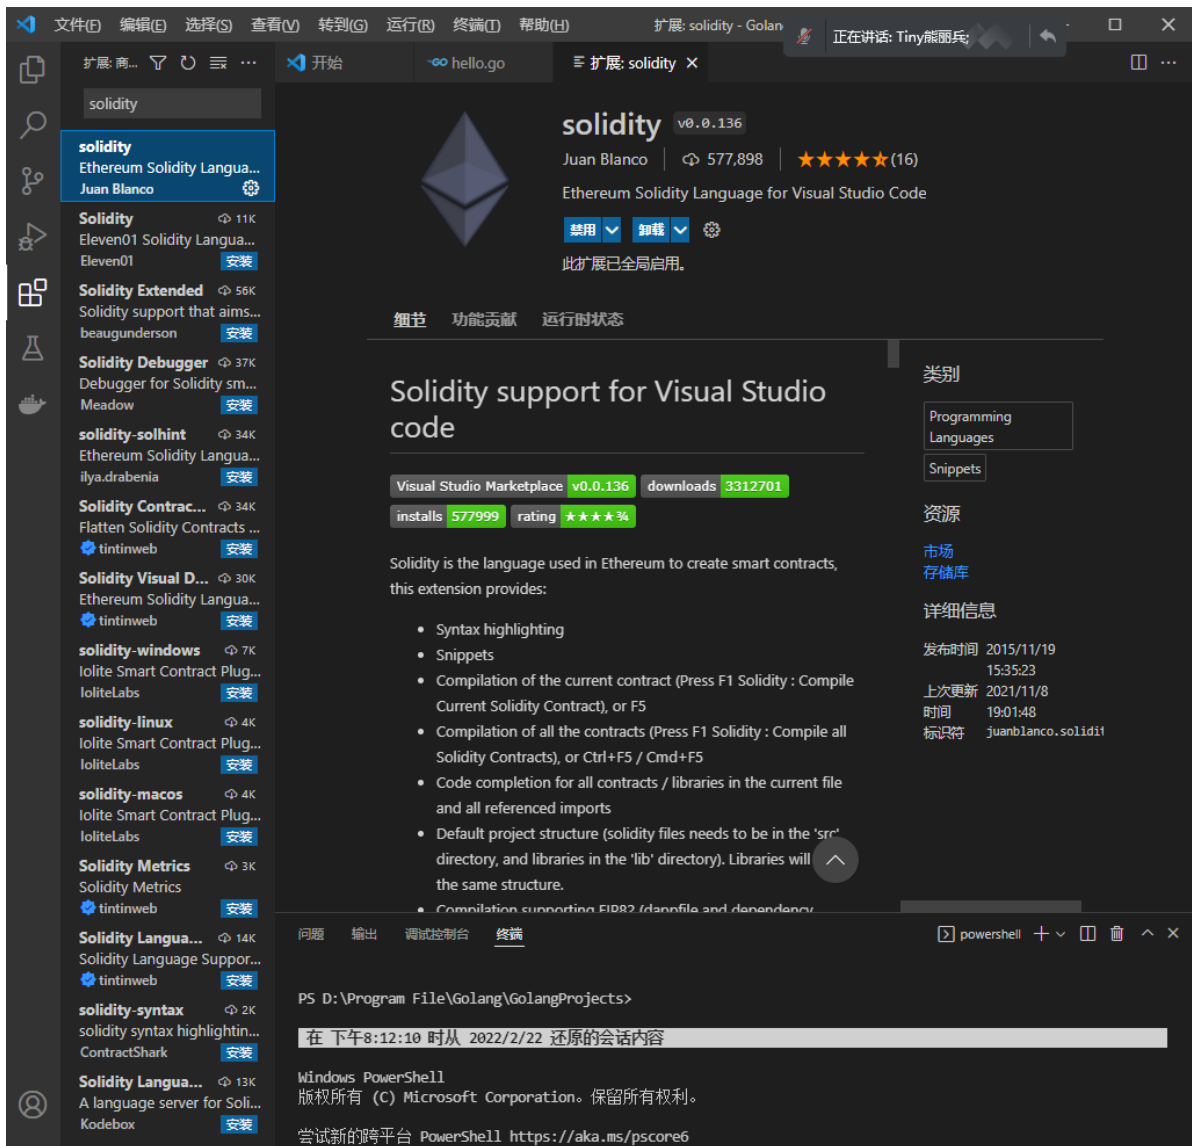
文件(F) 编辑(E) 选择(S) 查看(V) 转到(G) 运行(R) 终端(T) 帮助(H) 扩展: solidity - Golan 正在讲话: Tiny熊丽兵;

扩展: 商... 

solidity

solidity
Ethereum Solidity Langua...
Juan Blanco

Solidity 11K
Eleven01 Solidity Langua...
Eleven01 安装

Solidity Extended 56K
Solidity support that aims...
beaugunderson 安装

Solidity Debugger 37K
Debugger for Solidity sm...
Meadow 安装

solidity-solhint 34K
Ethereum Solidity Langua...
ilya.drabenia 安装

Solidity Contrac... 34K
Flatten Solidity Contracts ...
tintinweb 安装

Solidity Visual D... 30K
Ethereum Solidity Langua...
tintinweb 安装

solidity-windows 7K
Iolite Smart Contract Plug...
IoliteLabs 安装

solidity-linux 4K
Iolite Smart Contract Plug...
IoliteLabs 安装

solidity-macos 4K
Iolite Smart Contract Plug...
IoliteLabs 安装

Solidity Metrics 3K
Solidity Metrics
tintinweb 安装

Solidity Langua... 14K
Solidity Language Suppor...
tintinweb 安装

solidity-syntax 2K
solidity syntax highlightin...
ContractShark 安装

Solidity Langua... 13K
A language server for Soli...
Kodebox 安装

开始 hello.go 扩展: solidity ×

solidity v0.0.136
Juan Blanco 577,898 ★★★★★(16)
Ethereum Solidity Language for Visual Studio Code
禁用 卸载
此扩展已全局启用。

细节 功能贡献 运行时状态

Solidity support for Visual Studio code

Visual Studio Marketplace v0.0.136 downloads 3312701
installs 577999 rating ★★★★¾

Solidity is the language used in Ethereum to create smart contracts, this extension provides:

• Syntax highlighting
• Snippets
• Compilation of the current contract (Press F1 Solidity : Compile Current Solidity Contract), or F5
• Compilation of all the contracts (Press F1 Solidity : Compile all Solidity Contracts), or Ctrl+F5 / Cmd+F5
• Code completion for all contracts / libraries in the current file and all referenced imports
• Default project structure (solidity files needs to be in the 'src' directory, and libraries in the 'lib' directory). Libraries will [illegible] the same structure.
• Compilation supporting EIP82 (dappfile and dependency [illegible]

类别
Programming Languages
Snippets

资源
市场
存储库

详细信息
发布时间 2015/11/19 15:35:23
上次更新时间 2021/11/8 19:01:48
标识符 juanblanco.solidi

问题 输出 调试控制台 终端 powershell

PS D:\Program File\Golang\GolangProjects>

在 下午8:12:10 时从 2022/2/22 还原的会话内容

Windows PowerShell
版权所有 (C) Microsoft Corporation。保留所有权利。

尝试新的跨平台 PowerShell https://aka.ms/pscore6